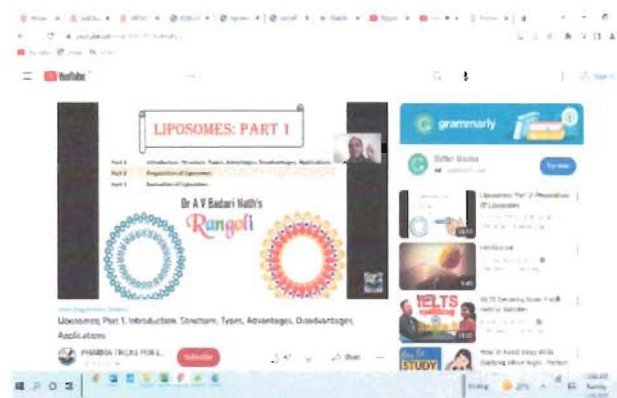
YouTube

LIPOSOMES: PART 1

Part 1 Introduction, Structure, Types, Advantages, Disadvantages, Applications
Part 2 Preparation of Liposomes
Part 3 Evaluation of Liposomes

Dr A V Badari Nath's
Rangoli

grammarly

Liposomes, Part 1, Introduction, Structure, Types, Advantages, Disadvantages, Applications

PHARMA TRICKS FOR L...

Subscribe

Share

Liposomes Part 2 Preparation of Liposomes

IELTS

STUDY

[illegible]